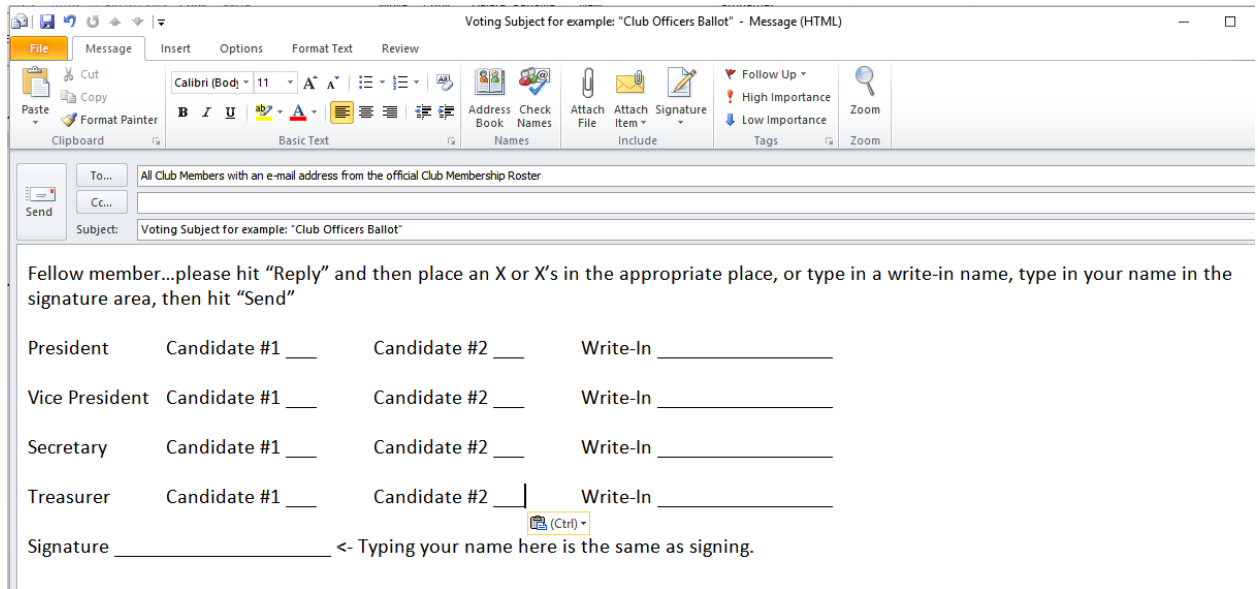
Voting Subject for example: "Club Officers Ballot" - Message (HTML)

File Message Insert Options Format Text Review

Paste
Cut
Copy
Format Painter
Clipboard

Calibri (Body) 11
B I U
Basic Text

Address Book Check Names
Names

Attach File Attach Item Signature
Include

Follow Up
High Importance
Low Importance
Tags

Zoom
Zoom

Send
To...
All Club Members with an e-mail address from the official Club Membership Roster
Cc...
Subject:
Voting Subject for example: "Club Officers Ballot"

Fellow member…please hit "Reply" and then place an X or X's in the appropriate place, or type in a write-in name, type in your name in the signature area, then hit "Send"

President Candidate #1 ___ Candidate #2 ___ Write-In ________________

Vice President Candidate #1 ___ Candidate #2 ___ Write-In ________________

Secretary Candidate #1 ___ Candidate #2 ___ Write-In ________________

Treasurer Candidate #1 ___ Candidate #2 ___ Write-In ________________

(Ctrl)

Signature ____________________ <- Typing your name here is the same as signing.